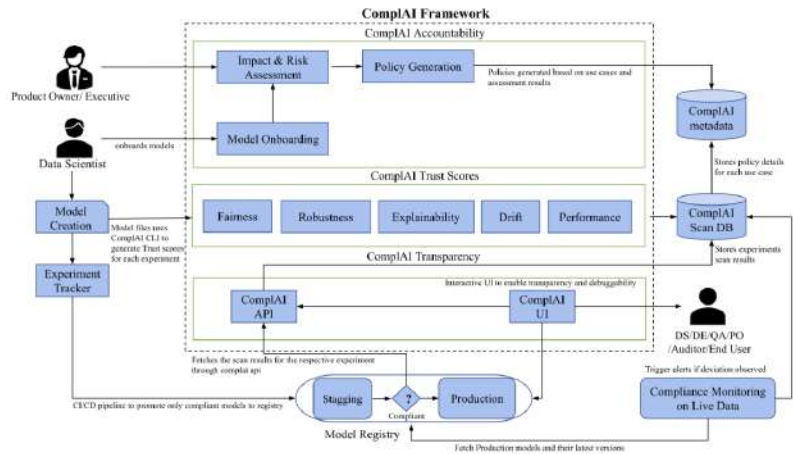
ComplAI Framework

ComplAI Accountability

Product Owner/ Executive

Impact & Risk Assessment

Policy Generation

Policies generated based on use cases and assessment results

ComplAI metadata

Data Scientist

onboards models

Model Onboarding

Stores policy details for each use case

ComplAI Trust Scores

Model Creation

Model files uses ComplAI CLI to generate Trust scores for each experiment

Fairness

Robustness

Explainability

Drift

Performance

ComplAI Scan DB

Stores experiments scan results

ComplAI Transparency

Experiment Tracker

Interactive UI to enable transparency and debuggability

ComplAI API

ComplAI UI

DS/DE/QA/PO /Auditor/End User

Fetches the scan results for the respective experiment through complai api

Trigger alerts if deviation observed

CI/CD pipeline to promote only compliant models to registry

Stagging

?

Compliant

Production

Compliance Monitoring on Live Data

Model Registry

Fetch Production models and their latest versions